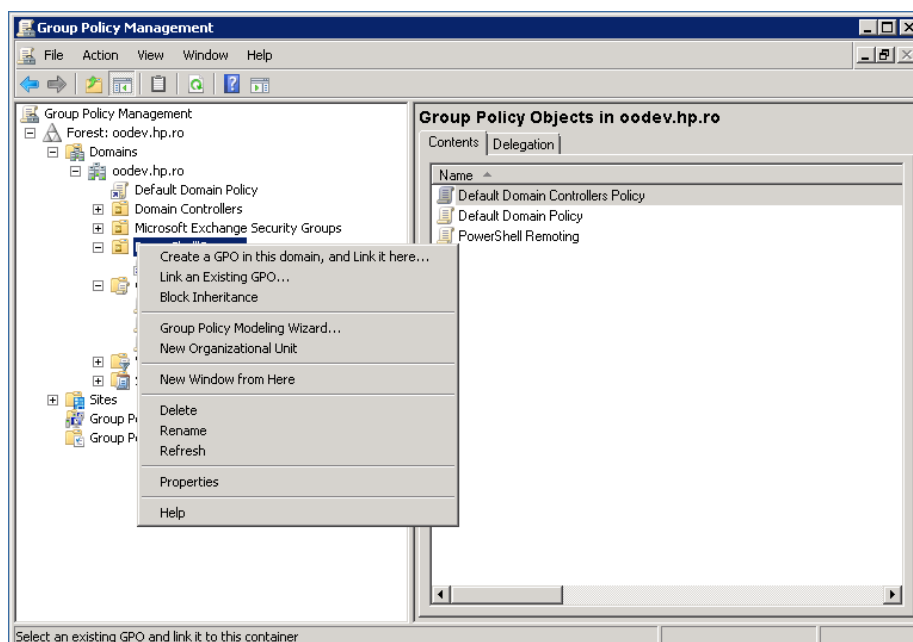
Group Policy Management

File Action View Window Help

Group Policy Management
Forest: oodev.hp.ro
Domains
oodev.hp.ro
Default Domain Policy
Domain Controllers
Microsoft Exchange Security Groups
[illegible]
Sites
Group Po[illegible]
Group Po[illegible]

Create a GPO in this domain, and Link it here...
Link an Existing GPO...
Block Inheritance
Group Policy Modeling Wizard...
New Organizational Unit
New Window from Here
Delete
Rename
Refresh
Properties
Help

Group Policy Objects in oodev.hp.ro
Contents Delegation
Name
Default Domain Controllers Policy
Default Domain Policy
PowerShell Remoting

Select an existing GPO and link it to this container